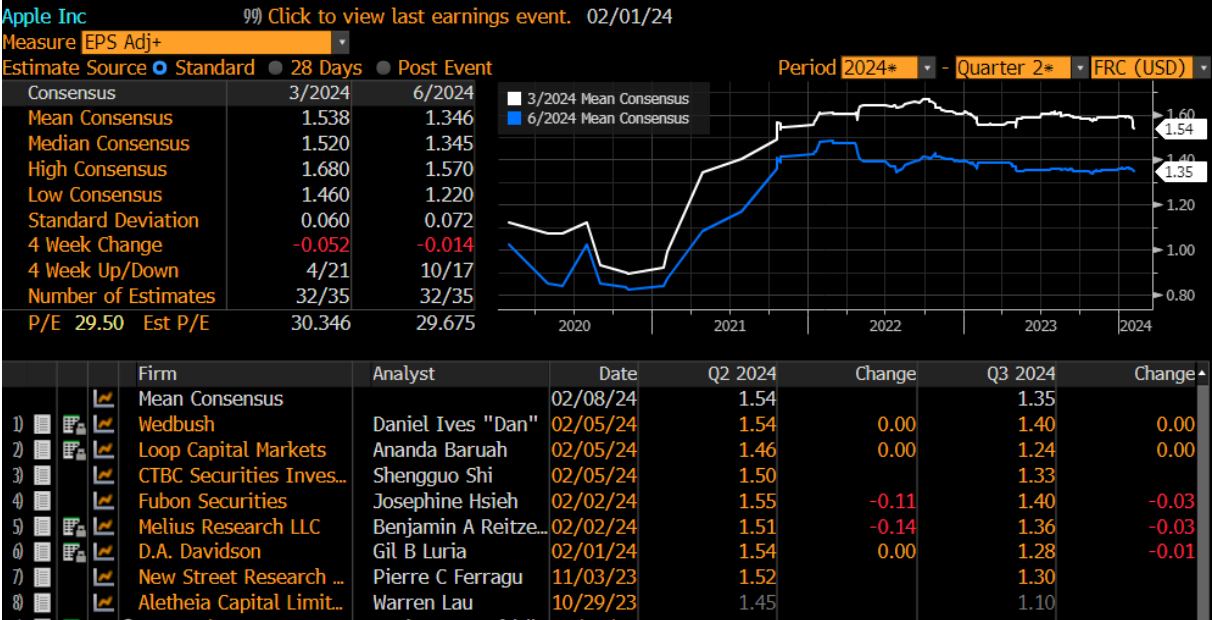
Apple Inc 99) Click to view last earnings event. 02/01/24

Measure EPS Adj+

Estimate Source Standard 28 Days Post Event

Period 2024* - Quarter 2* FRC (USD)

| Consensus | 3/2024 | 6/2024 |
|---|---|---|
| Mean Consensus | 1.538 | 1.346 |
| Median Consensus | 1.520 | 1.345 |
| High Consensus | 1.680 | 1.570 |
| Low Consensus | 1.460 | 1.220 |
| Standard Deviation | 0.060 | 0.072 |
| 4 Week Change | -0.052 | -0.014 |
| 4 Week Up/Down | 4/21 | 10/17 |
| Number of Estimates | 32/35 | 32/35 |
| P/E 29.50 Est P/E | 30.346 | 29.675 |

3/2024 Mean Consensus
6/2024 Mean Consensus

1.60
1.54
1.40
1.35
1.20
1.00
0.80

2020 2021 2022 2023 2024

| | Firm | Analyst | Date | Q2 2024 | Change | Q3 2024 | Change |
|---|---|---|---|---|---|---|---|
| | Mean Consensus | | 02/08/24 | 1.54 | | 1.35 | |
| 1) | Wedbush | Daniel Ives "Dan" | 02/05/24 | 1.54 | 0.00 | 1.40 | 0.00 |
| 2) | Loop Capital Markets | Ananda Baruah | 02/05/24 | 1.46 | 0.00 | 1.24 | 0.00 |
| 3) | CTBC Securities Inves... | Shengguo Shi | 02/05/24 | 1.50 | | 1.33 | |
| 4) | Fubon Securities | Josephine Hsieh | 02/02/24 | 1.55 | -0.11 | 1.40 | -0.03 |
| 5) | Melius Research LLC | Benjamin A Reitze... | 02/02/24 | 1.51 | -0.14 | 1.36 | -0.03 |
| 6) | D.A. Davidson | Gil B Luria | 02/01/24 | 1.54 | 0.00 | 1.28 | -0.01 |
| 7) | New Street Research ... | Pierre C Ferragu | 11/03/23 | 1.52 | | 1.30 | |
| 8) | Aletheia Capital Limit... | Warren Lau | 10/29/23 | 1.45 | | 1.10 | |